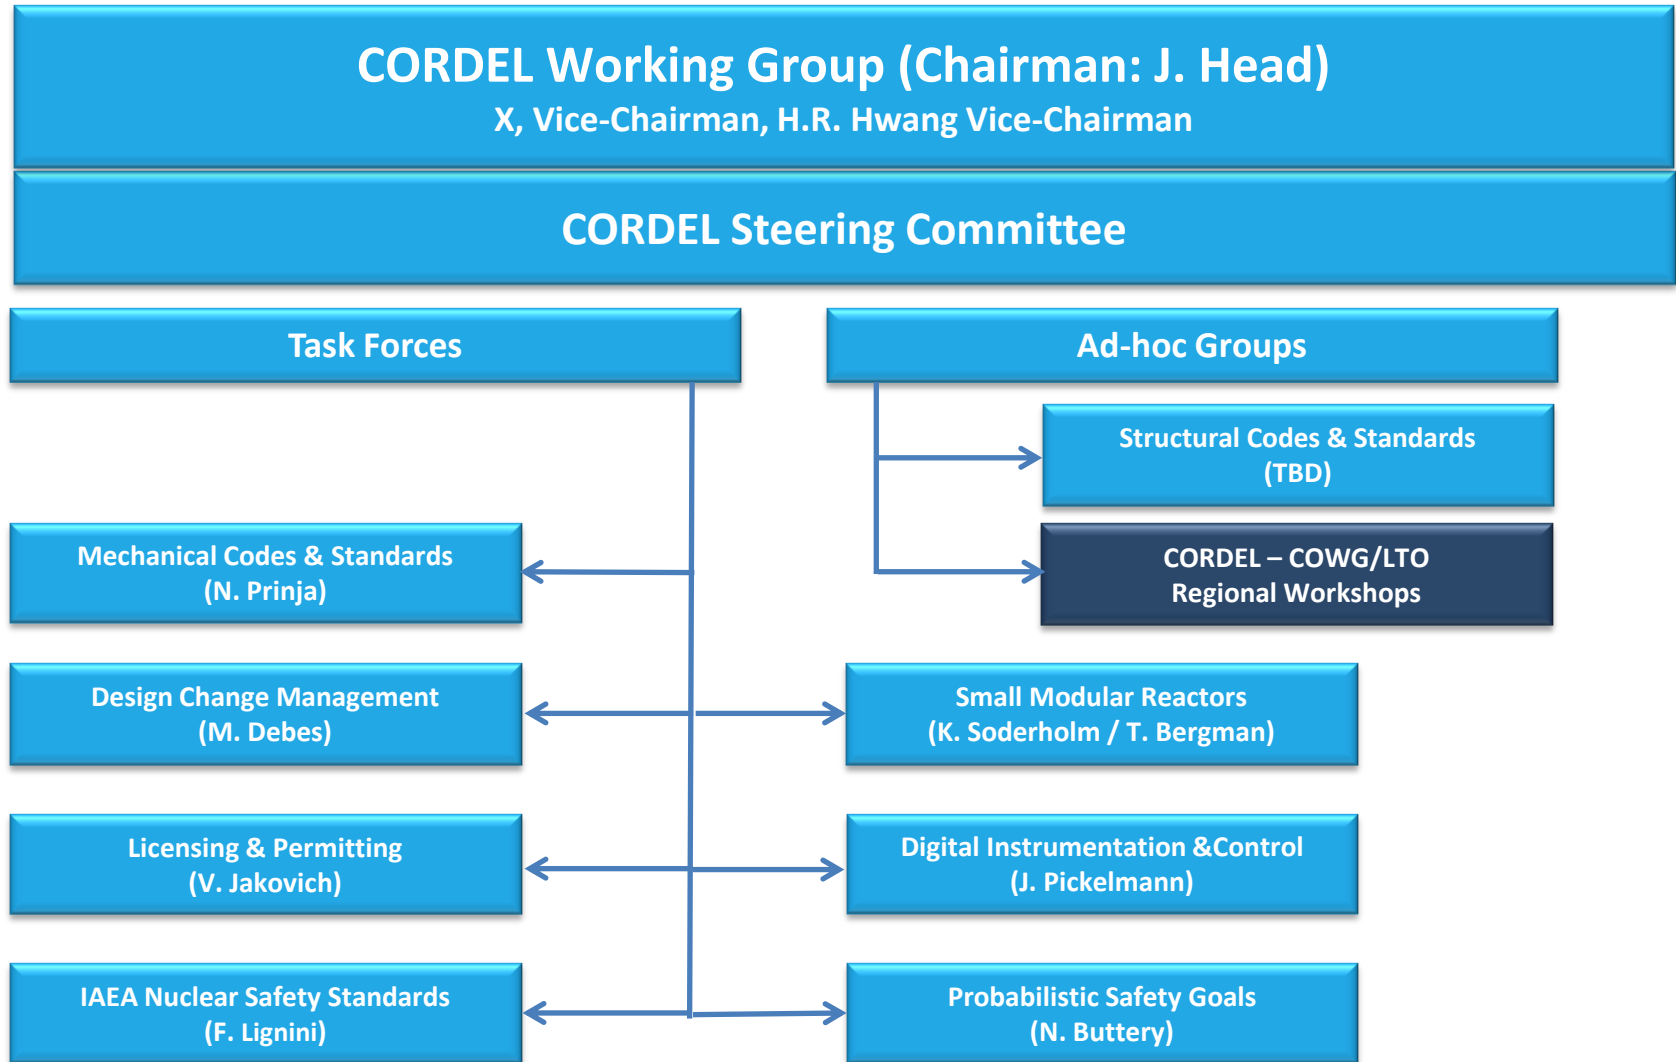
CORDEL Working Group (Chairman: J. Head)
X, Vice-Chairman, H.R. Hwang Vice-Chairman

CORDEL Steering Committee

Task Forces

Ad-hoc Groups

Structural Codes & Standards
(TBD)

CORDEL – COWG/LTO
Regional Workshops

Mechanical Codes & Standards
(N. Prinja)

Design Change Management
(M. Debes)

Small Modular Reactors
(K. Soderholm / T. Bergman)

Licensing & Permitting
(V. Jakovich)

Digital Instrumentation &Control
(J. Pickelmann)

IAEA Nuclear Safety Standards
(F. Lignini)

Probabilistic Safety Goals
(N. Buttery)